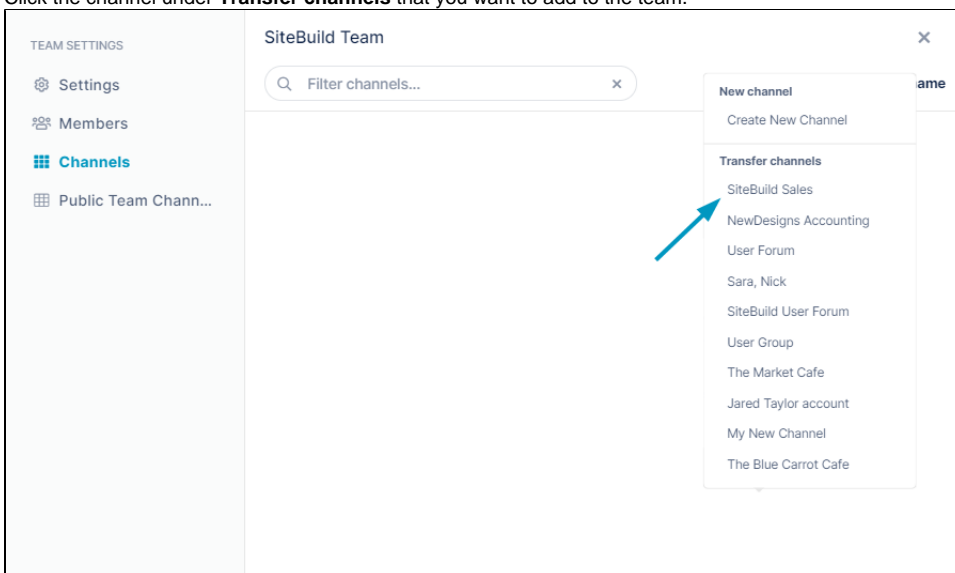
Click the channel under **Transfer channels** that you want to add to the team.

TEAM SETTINGS

Settings

Members

Channels

Public Team Chann...

SiteBuild Team

×

Filter channels...

×

ame

New channel

Create New Channel

Transfer channels

SiteBuild Sales

NewDesigns Accounting

User Forum

Sara, Nick

SiteBuild User Forum

User Group

The Market Cafe

Jared Taylor account

My New Channel

The Blue Carrot Cafe